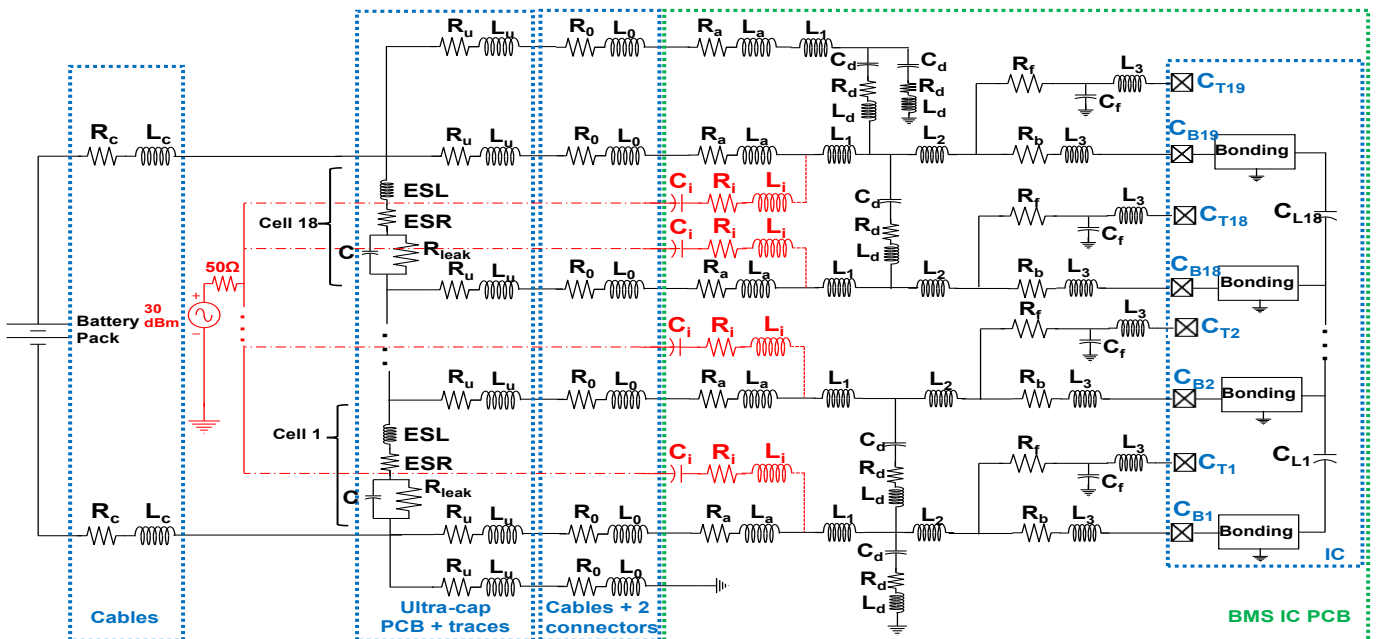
$R_u$ $L_u$ $R_0$ $L_0$ $R_a$ $L_a$ $L_1$ $C_d$ $C_d$ $R_d$ $R_d$ $L_d$ $L_d$ $R_f$ $L_3$ $C_f$ $C_{T19}$

$R_c$ $L_c$ $R_u$ $L_u$ $R_0$ $L_0$ $R_a$ $L_a$ $L_1$ $L_2$ $R_b$ $L_3$ $C_{B19}$ Bonding

Cell 18 ESL ESR C $R_{leak}$ $C_i$ $R_i$ $L_i$ $C_i$ $R_i$ $L_i$ $C_d$ $R_d$ $L_d$ $R_f$ $L_3$ $C_f$ $C_{T18}$ $C_{L18}$

50Ω $R_u$ $L_u$ $R_0$ $L_0$ $R_a$ $L_a$ $L_1$ $L_2$ $R_b$ $L_3$ $C_{B18}$ Bonding

Battery Pack 30 dBm $C_i$ $R_i$ $L_i$ $R_f$ $L_3$ $C_{T2}$ $C_f$

$R_u$ $L_u$ $R_0$ $L_0$ $R_a$ $L_a$ $L_1$ $L_2$ $R_b$ $L_3$ $C_{B2}$ Bonding

Cell 1 ESL ESR C $R_{leak}$ $C_i$ $R_i$ $L_i$ $C_d$ $R_d$ $L_d$ $R_f$ $L_3$ $C_f$ $C_{T1}$ $C_{L1}$

$R_c$ $L_c$ $R_u$ $L_u$ $R_0$ $L_0$ $R_a$ $L_a$ $L_1$ $L_2$ $R_b$ $L_3$ $C_{B1}$ Bonding IC

$R_u$ $L_u$ $R_0$ $L_0$ $C_d$ $R_d$ $L_d$

Cables

Ultra-cap PCB + traces

Cables + 2 connectors

BMS IC PCB